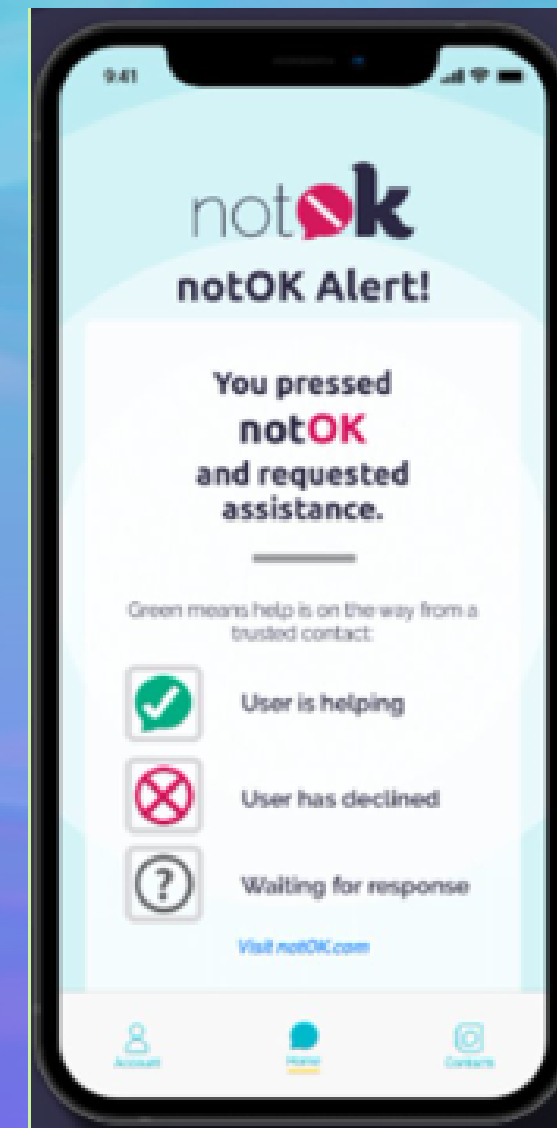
9:41

notok

notOK Alert!

You pressed
notOK
and requested assistance.

Green means help is on the way from a trusted contact:

User is helping

User has declined

Waiting for response

Visit notOK.com

Account

Home

Contacts